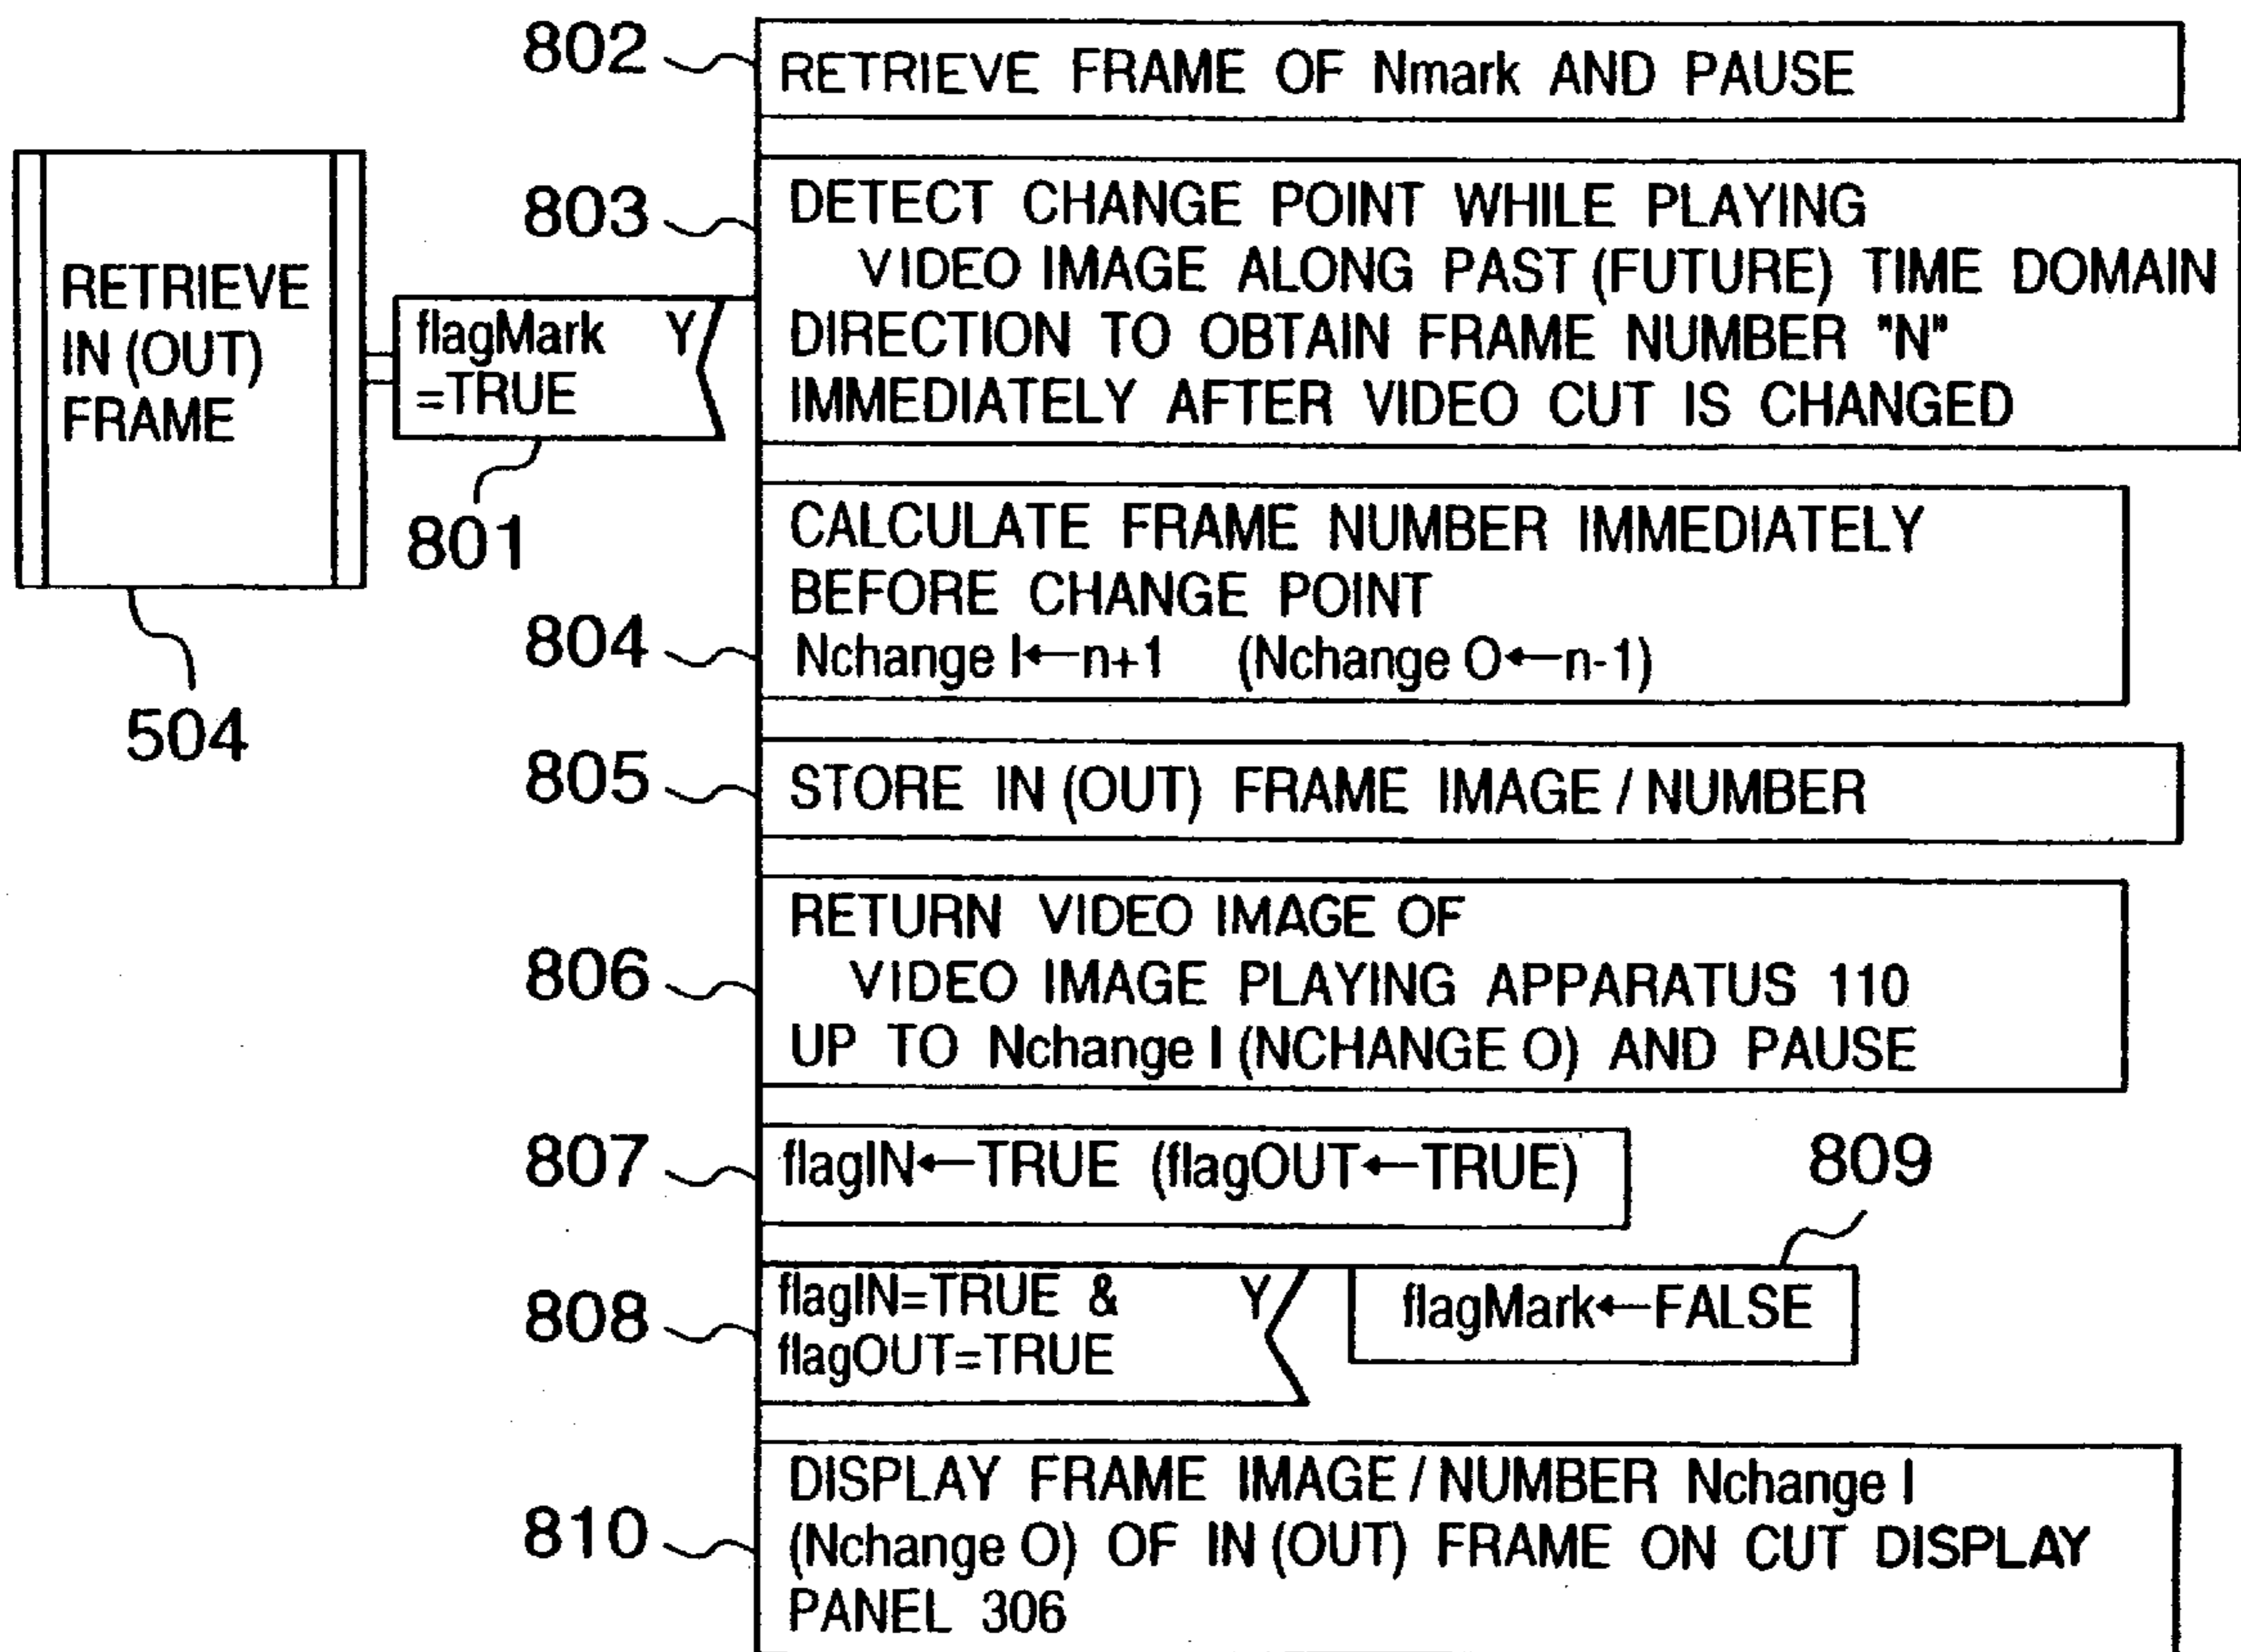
RETRIEVE IN (OUT) FRAME

504

flagMark =TRUE Y

801

802 RETRIEVE FRAME OF Nmark AND PAUSE

803 DETECT CHANGE POINT WHILE PLAYING VIDEO IMAGE ALONG PAST (FUTURE) TIME DOMAIN DIRECTION TO OBTAIN FRAME NUMBER "N" IMMEDIATELY AFTER VIDEO CUT IS CHANGED

804 CALCULATE FRAME NUMBER IMMEDIATELY BEFORE CHANGE POINT
Nchange I$\leftarrow$n+1 (Nchange O$\leftarrow$n-1)

805 STORE IN (OUT) FRAME IMAGE / NUMBER

806 RETURN VIDEO IMAGE OF VIDEO IMAGE PLAYING APPARATUS 110 UP TO Nchange I (NCHANGE O) AND PAUSE

807 flagIN$\leftarrow$TRUE (flagOUT$\leftarrow$TRUE)

809

808 flagIN=TRUE & flagOUT=TRUE Y

flagMark$\leftarrow$FALSE

810 DISPLAY FRAME IMAGE / NUMBER Nchange I (Nchange O) OF IN (OUT) FRAME ON CUT DISPLAY PANEL 306